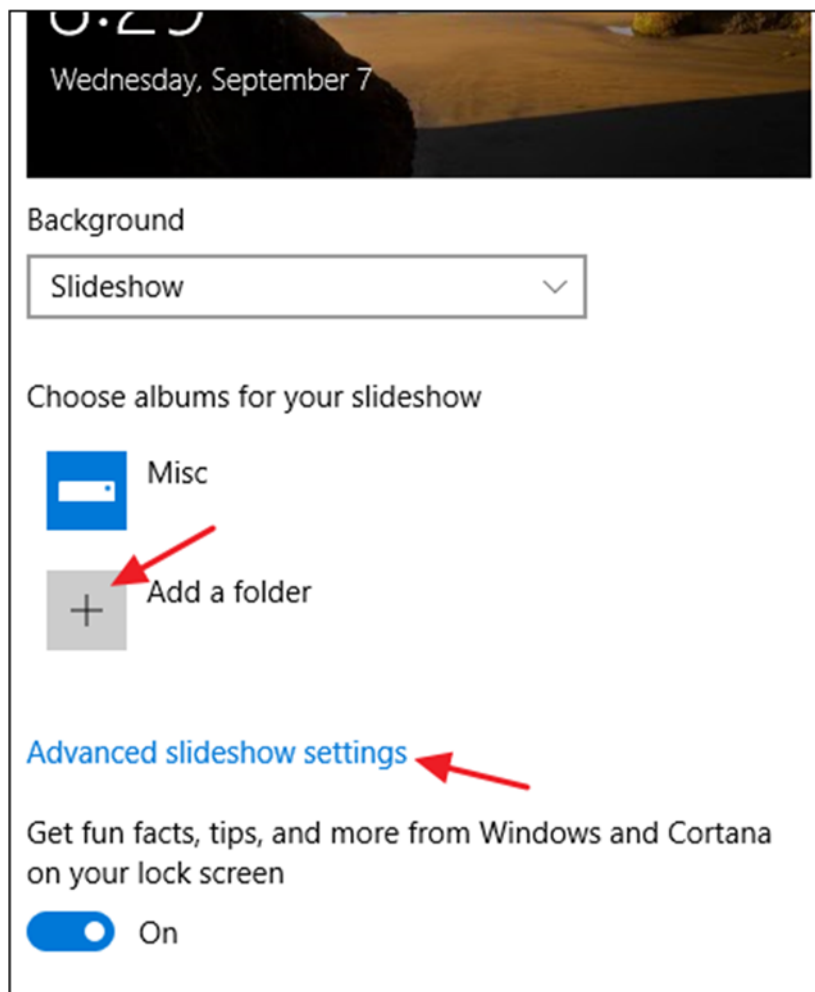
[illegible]

Wednesday, September 7

Background

Slideshow

Choose albums for your slideshow

Misc

Add a folder

Advanced slideshow settings

Get fun facts, tips, and more from Windows and Cortana on your lock screen

On